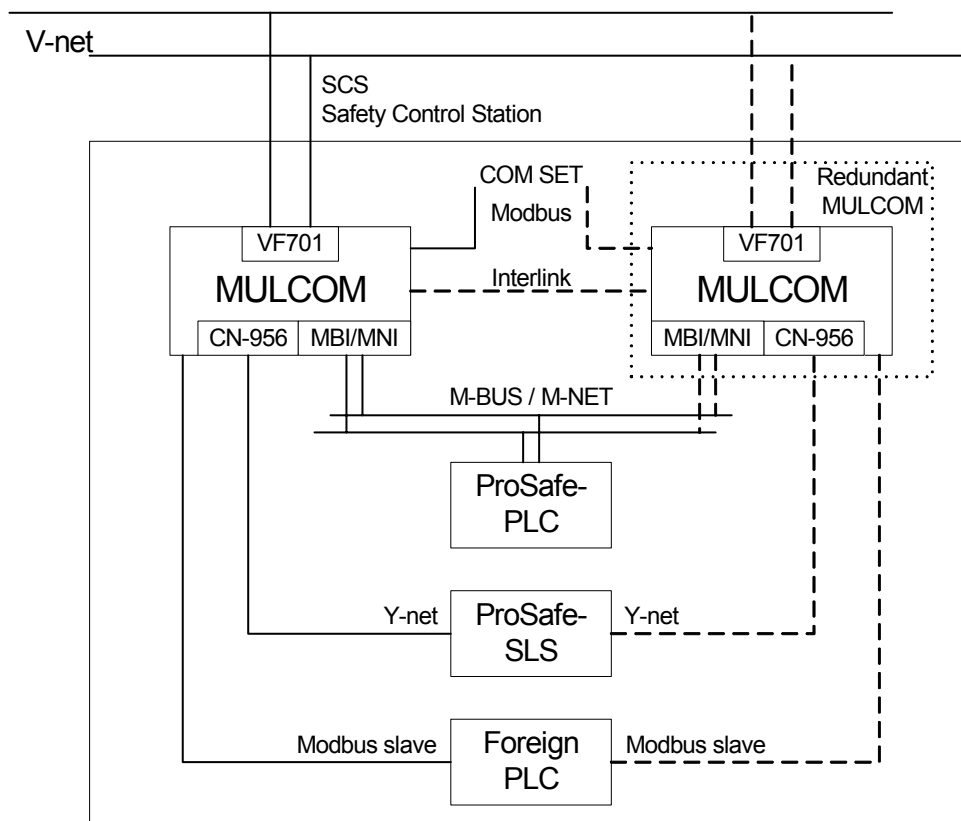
V-net

SCS
Safety Control Station

COM SET

Modbus

Redundant
MULCOM

VF701

MULCOM

CN-956

MBI/MNI

Interlink

VF701

MULCOM

MBI/MNI

CN-956

M-BUS / M-NET

ProSafe-
PLC

Y-net

ProSafe-
SLS

Y-net

Modbus slave

Foreign
PLC

Modbus slave